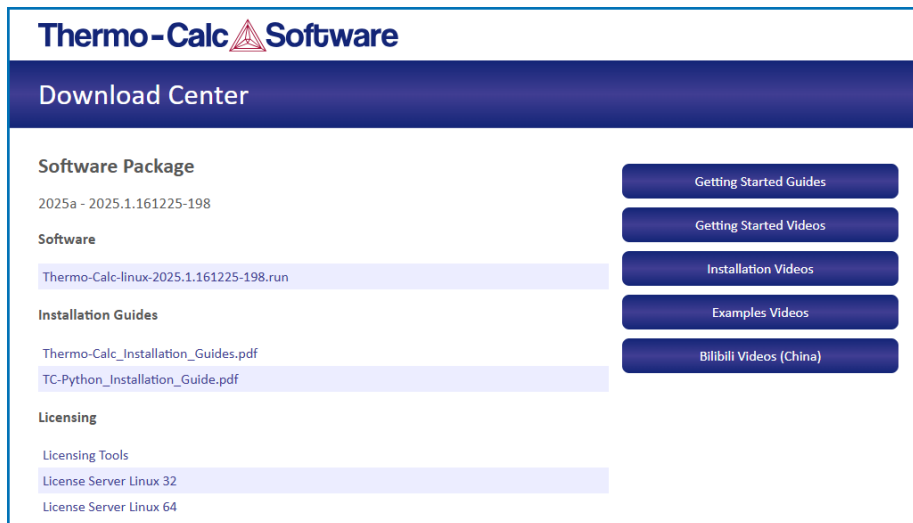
Thermo-Calc Software

Download Center

Software Package

2025a - 2025.1.161225-198

Software

Thermo-Calc-linux-2025.1.161225-198.run

Installation Guides

Thermo-Calc_Installation_Guides.pdf

TC-Python_Installation_Guide.pdf

Licensing

Licensing Tools

License Server Linux 32

License Server Linux 64

Getting Started Guides

Getting Started Videos

Installation Videos

Examples Videos

Bilibili Videos (China)